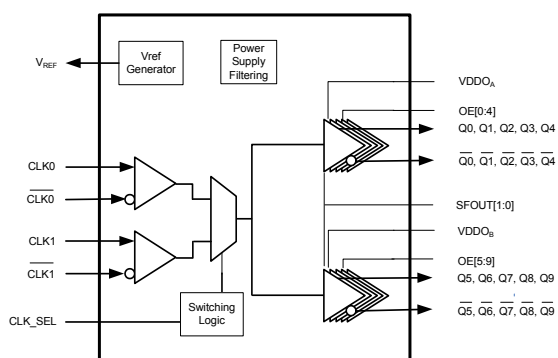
$V_{REF}$

Vref Generator

Power Supply Filtering

$VDDO_A$

OE[0:4]

Q0, Q1, Q2, Q3, Q4

$\overline{Q0}, \overline{Q1}, \overline{Q2}, \overline{Q3}, \overline{Q4}$

CLK0

$\overline{CLK0}$

SFOUT[1:0]

CLK1

$VDDO_B$

$\overline{CLK1}$

OE[5:9]

Q5, Q6, Q7, Q8, Q9

$\overline{Q5}, \overline{Q6}, \overline{Q7}, \overline{Q8}, \overline{Q9}$

CLK_SEL

Switching Logic